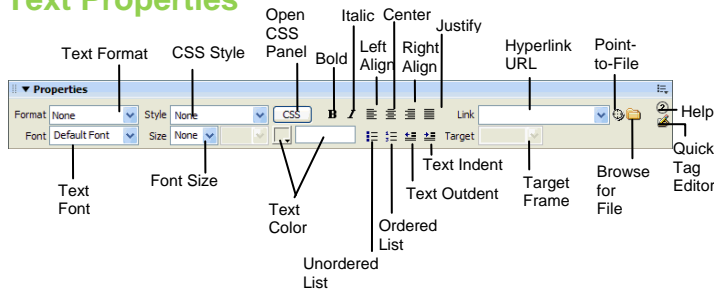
Text Properties

Open CSS Panel

Italic

Center

Justify

Text Format

CSS Style

Bold

Left Align

Right Align

Hyperlink URL

Point-to-File

▼ Properties

Format None

Style None

CSS

B

I

Link

Help

Font Default Font

Size None

Target

Quick Tag Editor

Text Font

Font Size

Text Color

Text Indent

Text Outdent

Target Frame

Browse for File

Ordered List

Unordered List